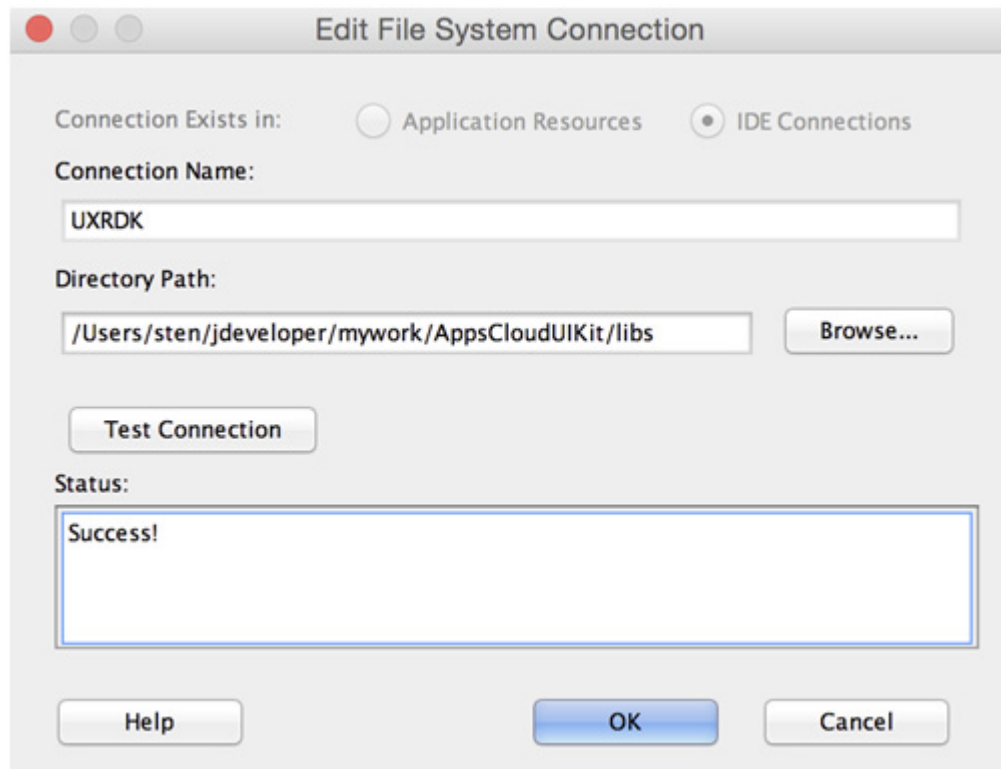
Edit File System Connection

Connection Exists in: Application Resources IDE Connections

Connection Name:

UXRDK

Directory Path:

/Users/sten/jdeveloper/mywork/AppsCloudUIKit/libs

Browse...

Test Connection

Status:

Success!

Help

OK

Cancel